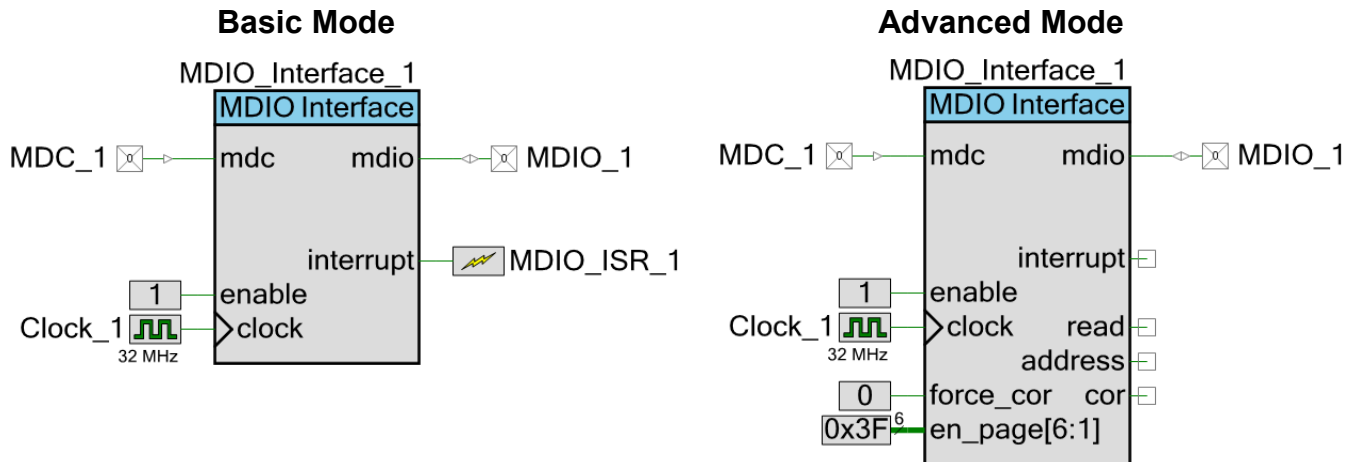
Basic Mode

MDIO_Interface_1
MDIO Interface
MDC_1 mdc mdio MDIO_1
interrupt MDIO_ISR_1
1 enable
Clock_1 clock
32 MHz

Advanced Mode

MDIO_Interface_1
MDIO Interface
MDC_1 mdc mdio MDIO_1
interrupt
1 enable
Clock_1 clock read
32 MHz
address
0 force_cor cor
0x3F 6 en_page[6:1]